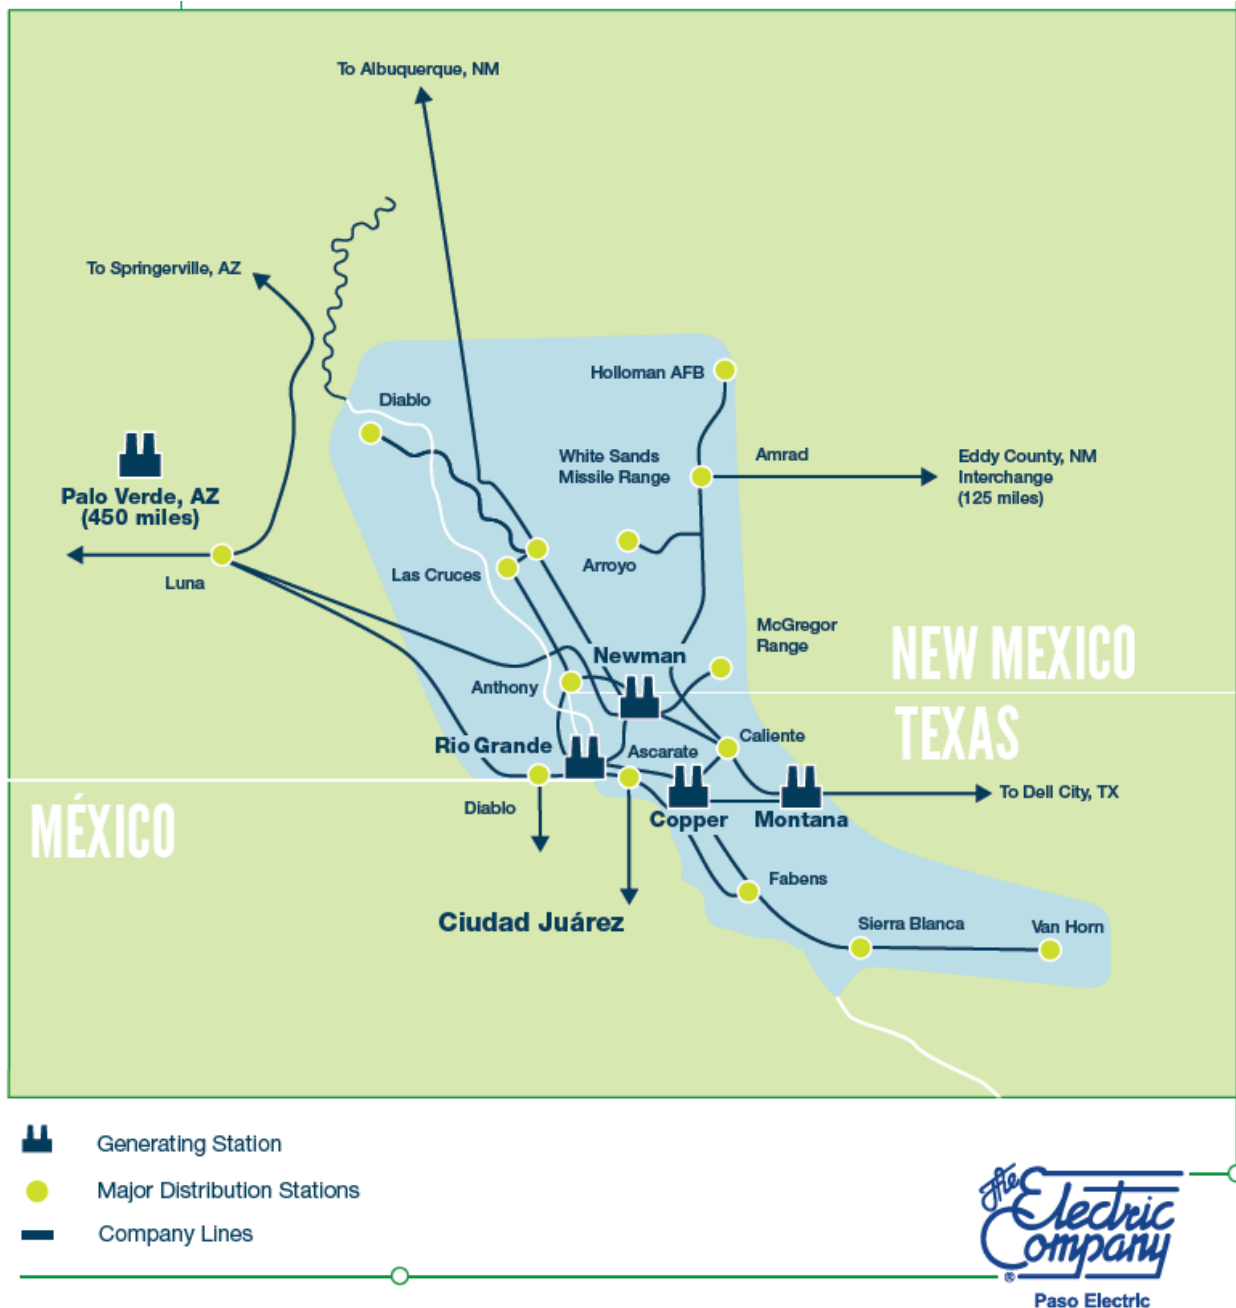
To Albuquerque, NM

To Springerville, AZ

Holloman AFB

Diablo

White Sands Missile Range

Amrad

Eddy County, NM Interchange (125 miles)

Palo Verde, AZ (450 miles)

Arroyo

Las Cruces

Luna

McGregor Range

NEW MEXICO

Newman

Anthony

TEXAS

Caliente

Rio Grande

Ascarate

To Dell City, TX

MÉXICO

Diablo

Copper

Montana

Fabens

Ciudad Juárez

Sierra Blanca

Van Horn

Generating Station

Major Distribution Stations

Company Lines

The Electric Company®

Paso Electric